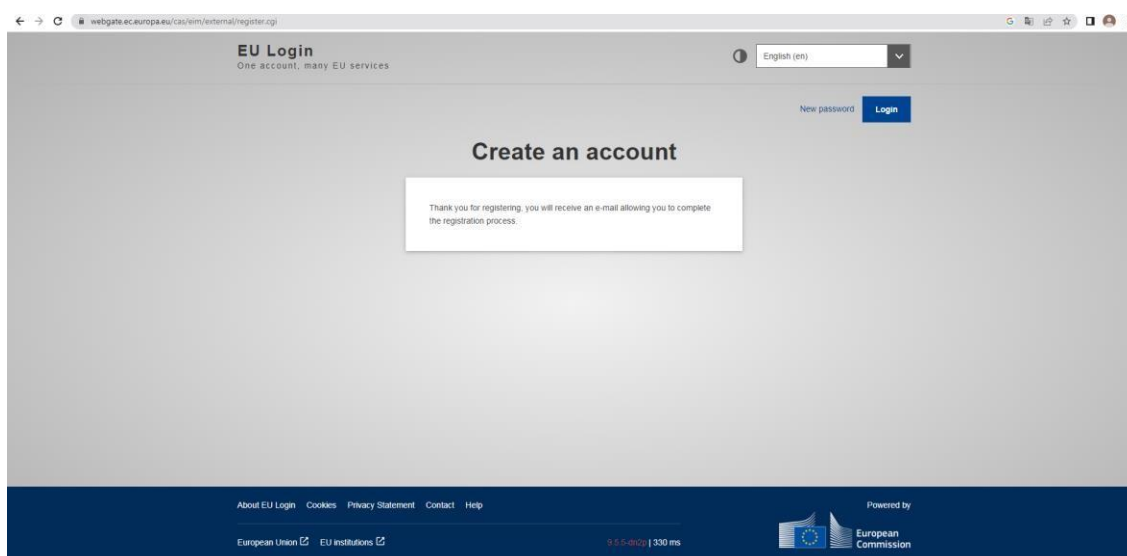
webgate.ec.europa.eu/cas/eim/external/register.cgi

EU Login
One account, many EU services

English (en)

New password Login

Create an account

Thank you for registering, you will receive an e-mail allowing you to complete the registration process.

About EU Login Cookies Privacy Statement Contact Help

Powered by

European Union EU institutions

9.5.5-dn2p | 330 ms

European Commission